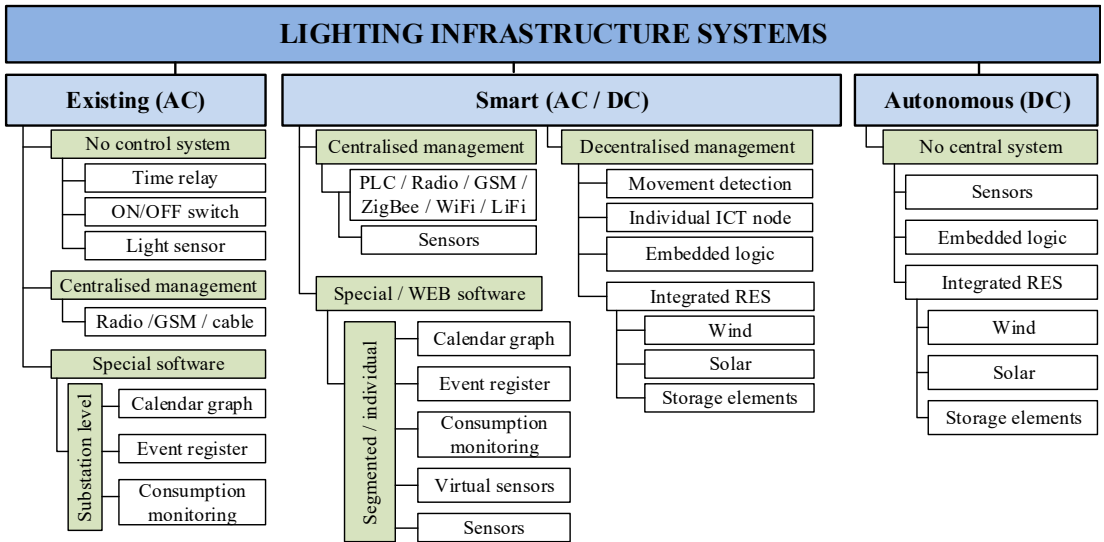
LIGHTING INFRASTRUCTURE SYSTEMS

Existing (AC)

No control system

Time relay

ON/OFF switch

Light sensor

Centralised management

Radio /GSM / cable

Special software

Substation level

Calendar graph

Event register

Consumption monitoring

Smart (AC / DC)

Centralised management

PLC / Radio / GSM / ZigBee / WiFi / LiFi

Sensors

Special / WEB software

Segmented / individual

Calendar graph

Event register

Consumption monitoring

Virtual sensors

Sensors

Decentralised management

Movement detection

Individual ICT node

Embedded logic

Integrated RES

Wind

Solar

Storage elements

Autonomous (DC)

No central system

Sensors

Embedded logic

Integrated RES

Wind

Solar

Storage elements